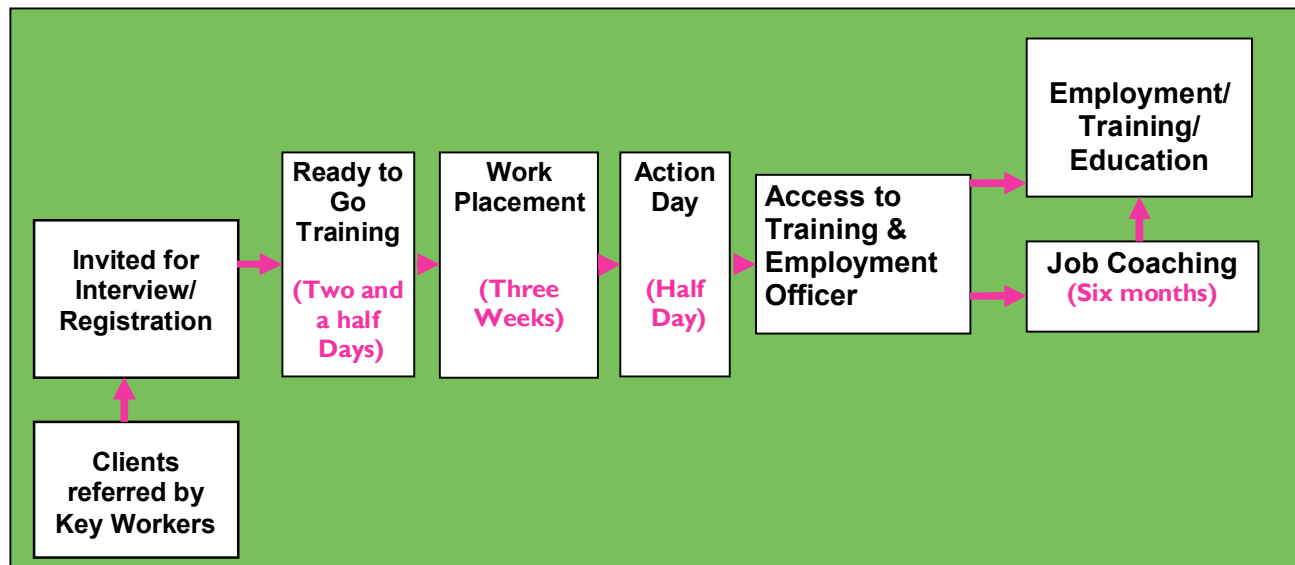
Clients referred by Key Workers

Invited for Interview/ Registration

Ready to Go Training

(Two and a half Days)

Work Placement

(Three Weeks)

Action Day

(Half Day)

Access to Training & Employment Officer

Employment/ Training/ Education

Job Coaching
(Six months)